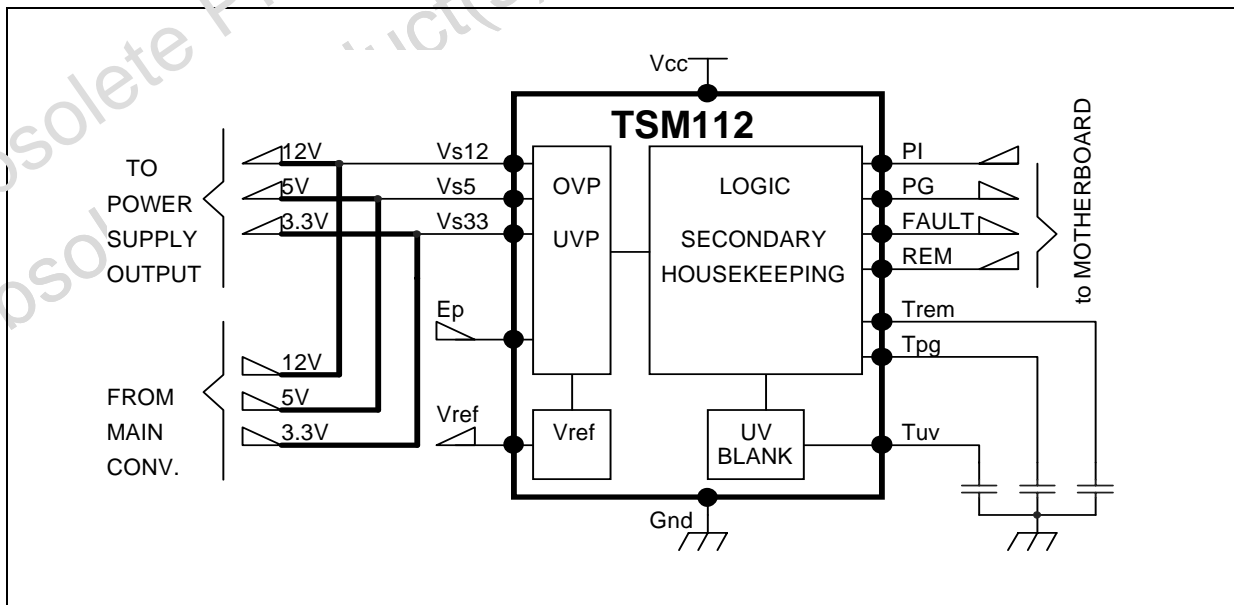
Obsolete Product(s) - Obsolete Product(s)

Vcc

TSM112

TO POWER SUPPLY OUTPUT

12V

5V

3.3V

Vs12

Vs5

Vs33

OVP

UVP

LOGIC

SECONDARY HOUSEKEEPING

PI

PG

FAULT

REM

to MOTHERBOARD

Ep

Trem

Tpg

FROM MAIN CONV.

12V

5V

3.3V

Vref

Vref

UV BLANK

Tuv

Gnd